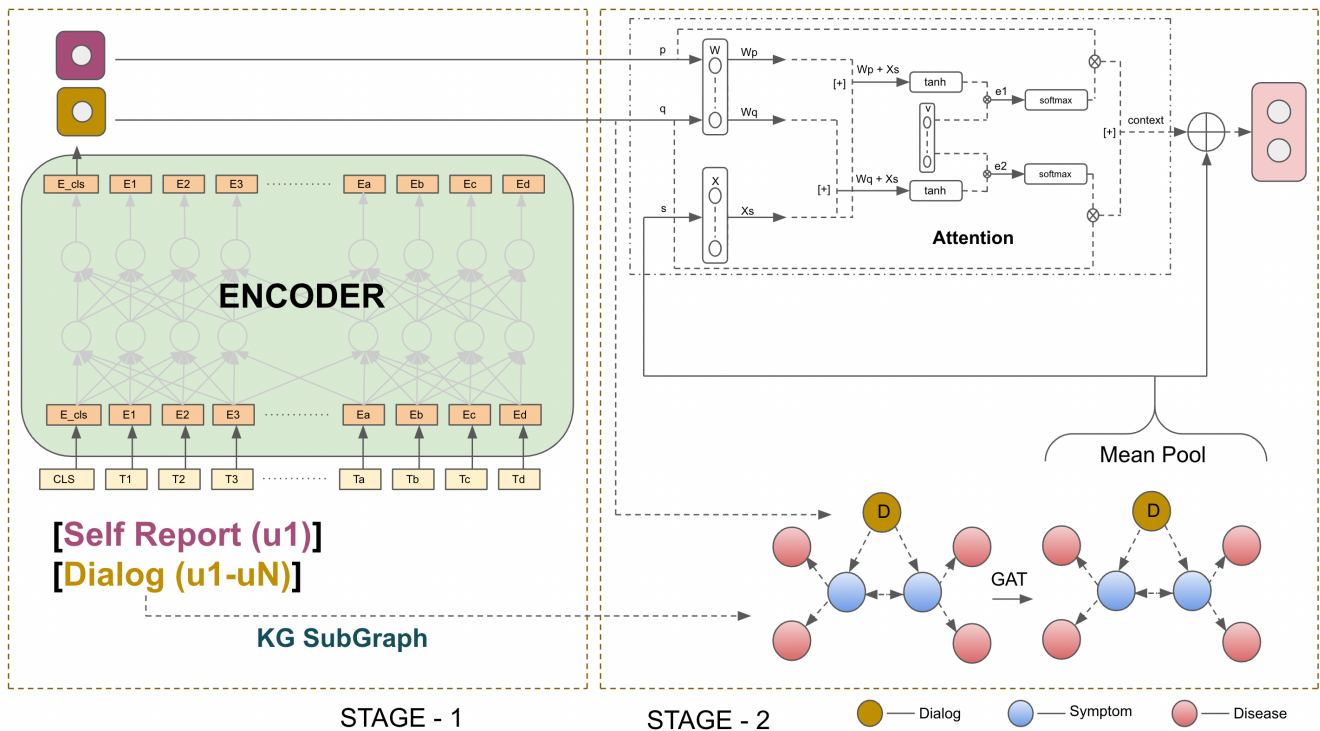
E_cls E1 E2 E3 ........... Ea Eb Ec Ed

ENCODER

E_cls E1 E2 E3 ........... Ea Eb Ec Ed

CLS T1 T2 T3 ........... Ta Tb Tc Td

[Self Report (u1)]
[Dialog (u1-uN)]

KG SubGraph

p
q
s

W
Wp
Wq

X
Xs

[+]
Wp + Xs
tanh
e1
softmax

v

[+]
Wq + Xs
tanh
e2
softmax

[+]
context

Attention

Mean Pool

D

GAT

D

STAGE - 1

STAGE - 2

Dialog
Symptom
Disease